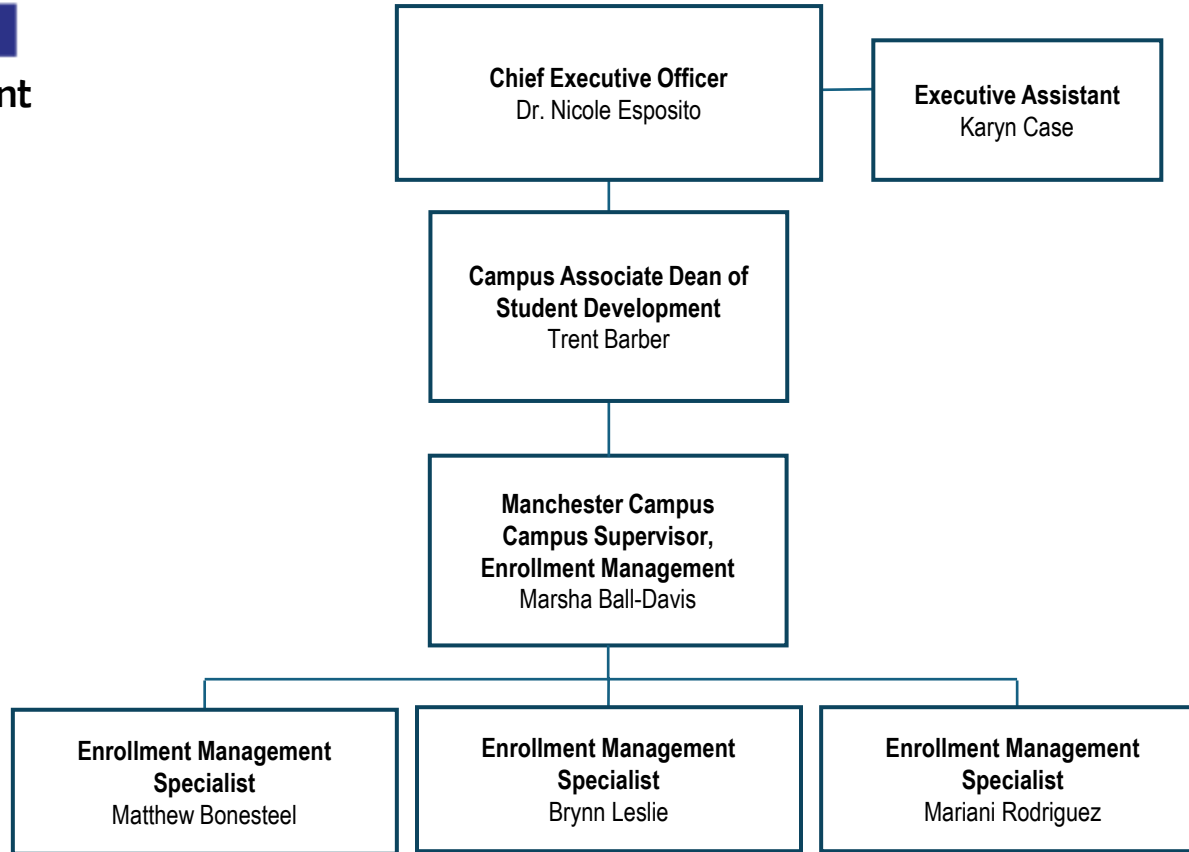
nt

Chief Executive Officer
Dr. Nicole Esposito

Executive Assistant
Karyn Case

Campus Associate Dean of Student Development
Trent Barber

Manchester Campus
Campus Supervisor, Enrollment Management
Marsha Ball-Davis

Enrollment Management Specialist
Matthew Bonesteel

Enrollment Management Specialist
Brynn Leslie

Enrollment Management Specialist
Mariani Rodriguez